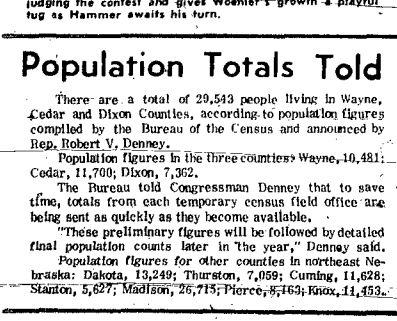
judging the contest and gives Woehler's growth a playful tug as Hammer awaits his turn.

Population Totals Told

There are a total of 29,543 people living in Wayne, Cedar and Dixon Counties, according to population figures compiled by the Bureau of the Census and announced by Rep. Robert V. Denney.

Population figures in the three counties: Wayne, 10,481; Cedar, 11,700; Dixon, 7,362.

The Bureau told Congressman Denney that to save time, totals from each temporary census field office are being sent as quickly as they become available.

"These preliminary figures will be followed by detailed final population counts later in the year," Denney said.

Population figures for other counties in northeast Nebraska: Dakota, 13,249; Thurston, 7,059; Cuming, 11,628; Stanton, 5,627; Madison, 26,715; Pierce, 8,163; Knox, 11,453.